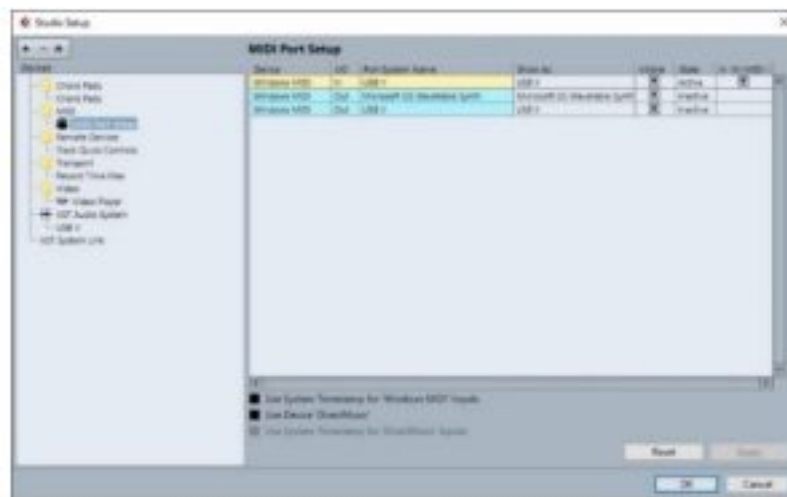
Studio Setup

Devices

Chord Pads
Chord Pads
MIDI
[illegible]
Remote Devices
Track Quick Controls
Transport
Record Time Max
Video
Video Player
VST Audio System
USB-1
VST System Link

MIDI Port Setup

| Device | I/O | Port System Name | Show As | Visible | State | In 'All MIDI' |
|---|---|---|---|---|---|---|
| Windows MIDI | In | USB-1 | USB-1 | | Active | |
| Windows MIDI | Out | Microsoft GS Wavetable Synth | Microsoft GS Wavetable Synth | | Inactive | |
| Windows MIDI | Out | USB-1 | USB-1 | | Inactive | |

Use System Timestamp for 'Windows MIDI' Inputs
Use Device 'DirectMusic'
Use System Timestamp for 'DirectMusic' Inputs

Reset
Apply

OK
Cancel